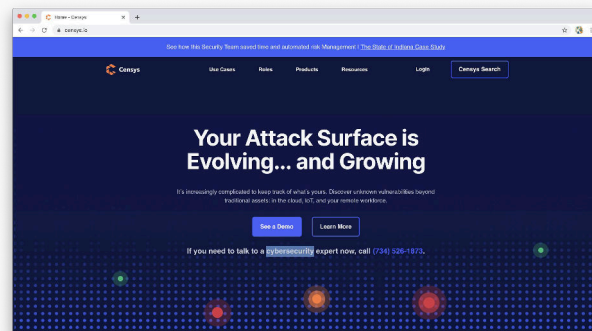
Home • Censys
censys.io

See how this Security Team saved time and automated risk Management! | The State of Indiana Case Study

Censys
Use Cases
Roles
Products
Resources
Login
Censys Search

Your Attack Surface is Evolving... and Growing

It's increasingly complicated to keep track of what's yours. Discover unknown vulnerabilities beyond traditional assets: in the cloud, IoT, and your remote workforce.

See a Demo
Learn More

If you need to talk to a cybersecurity expert now, call (734) 526-1873.